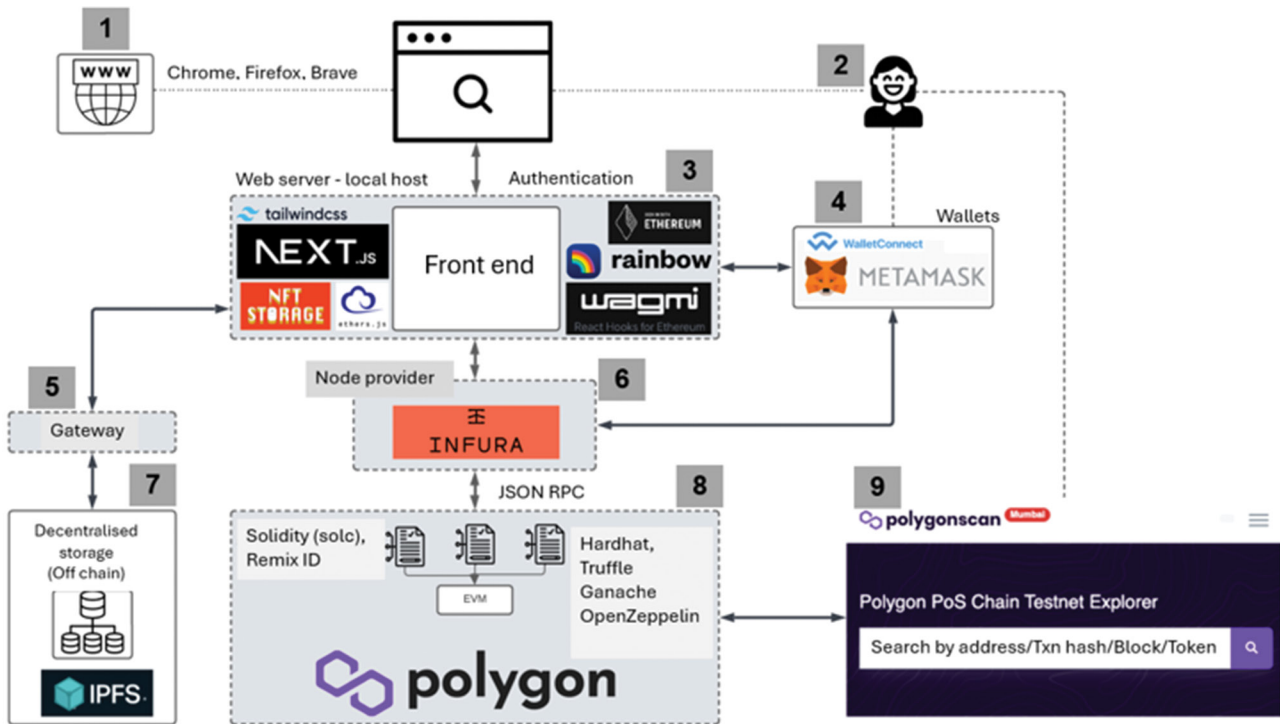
1

www

Chrome, Firefox, Brave

2

Web server - local host

Authentication

3

tailwindcss

NEXT.JS

NFT STORAGE

ethers.js

Front end

ETHEREUM

rainbow

wagmi

React Hooks for Ethereum

4

Wallets

WalletConnect

METAMASK

5

Gateway

Node provider

6

INFURA

7

Decentralised storage (Off chain)

IPFS

JSON RPC

8

Solidity (solc), Remix ID

EVM

Hardhat, Truffle Ganache OpenZeppelin

polygon

9

polygonscan Mumbai

Polygon PoS Chain Testnet Explorer

Search by address/Txn hash/Block/Token